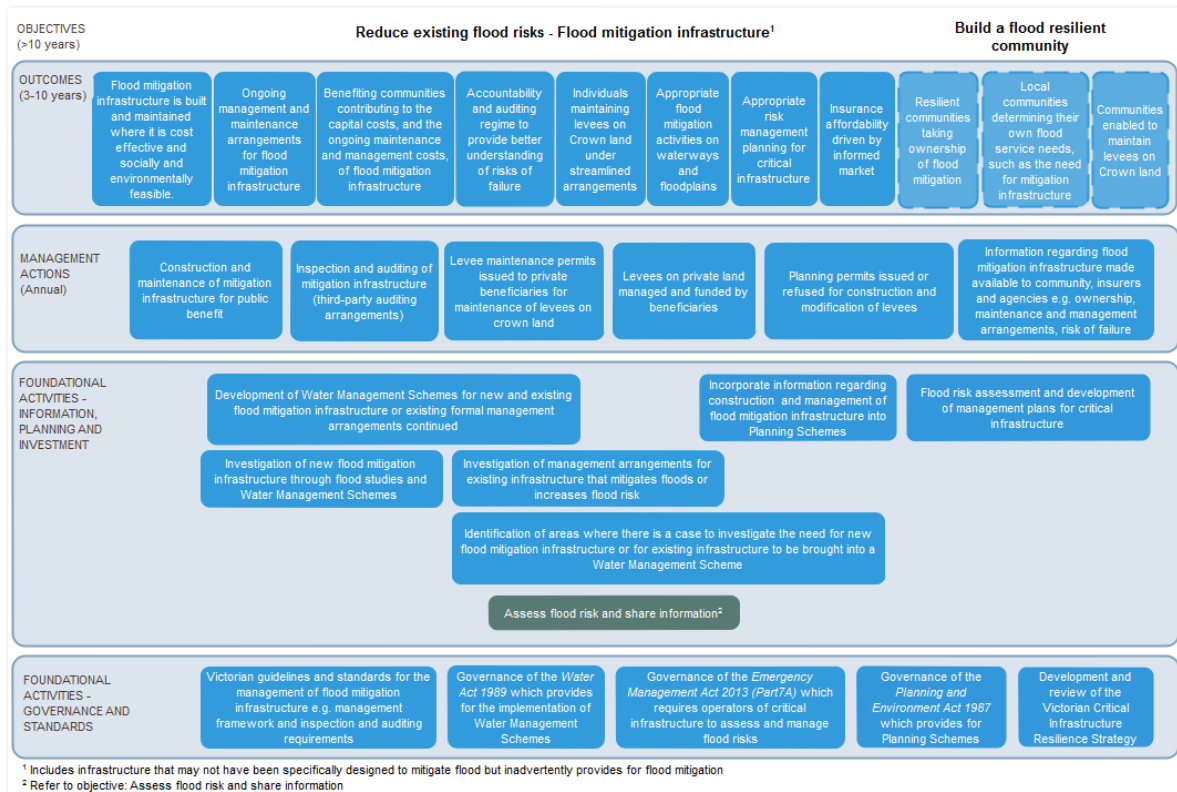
OBJECTIVES (>10 years)

Reduce existing flood risks - Flood mitigation infrastructure$^1$

Build a flood resilient community

OUTCOMES (3-10 years)

Flood mitigation infrastructure is built and maintained where it is cost effective and socially and environmentally feasible.

Ongoing management and maintenance arrangements for flood mitigation infrastructure

Benefiting communities contributing to the capital costs, and the ongoing maintenance and management costs, of flood mitigation infrastructure

Accountability and auditing regime to provide better understanding of risks of failure

Individuals maintaining levees on Crown land under streamlined arrangements

Appropriate flood mitigation activities on waterways and floodplains

Appropriate risk management planning for critical infrastructure

Insurance affordability driven by informed market

Resilient communities taking ownership of flood mitigation

Local communities determining their own flood service needs, such as the need for mitigation infrastructure

Communities enabled to maintain levees on Crown land

MANAGEMENT ACTIONS (Annual)

Construction and maintenance of mitigation infrastructure for public benefit

Inspection and auditing of mitigation infrastructure (third-party auditing arrangements)

Levee maintenance permits issued to private beneficiaries for maintenance of levees on crown land

Levees on private land managed and funded by beneficiaries

Planning permits issued or refused for construction and modification of levees

Information regarding flood mitigation infrastructure made available to community, insurers and agencies e.g. ownership, maintenance and management arrangements, risk of failure

FOUNDATIONAL ACTIVITIES - INFORMATION, PLANNING AND INVESTMENT

Development of Water Management Schemes for new and existing flood mitigation infrastructure or existing formal management arrangements continued

Incorporate information regarding construction and management of flood mitigation infrastructure into Planning Schemes

Flood risk assessment and development of management plans for critical infrastructure

Investigation of new flood mitigation infrastructure through flood studies and Water Management Schemes

Investigation of management arrangements for existing infrastructure that mitigates floods or increases flood risk

Identification of areas where there is a case to investigate the need for new flood mitigation infrastructure or for existing infrastructure to be brought into a Water Management Scheme

Assess flood risk and share information$^2$

FOUNDATIONAL ACTIVITIES - GOVERNANCE AND STANDARDS

Victorian guidelines and standards for the management of flood mitigation infrastructure e.g. management framework and inspection and auditing requirements

Governance of the Water Act 1989 which provides for the implementation of Water Management Schemes

Governance of the Emergency Management Act 2013 (Part7A) which requires operators of critical infrastructure to assess and manage flood risks

Governance of the Planning and Environment Act 1987 which provides for Planning Schemes

Development and review of the Victorian Critical Infrastructure Resilience Strategy

$^1$ Includes infrastructure that may not have been specifically designed to mitigate flood but inadvertently provides for flood mitigation
$^2$ Refer to objective: Assess flood risk and share information